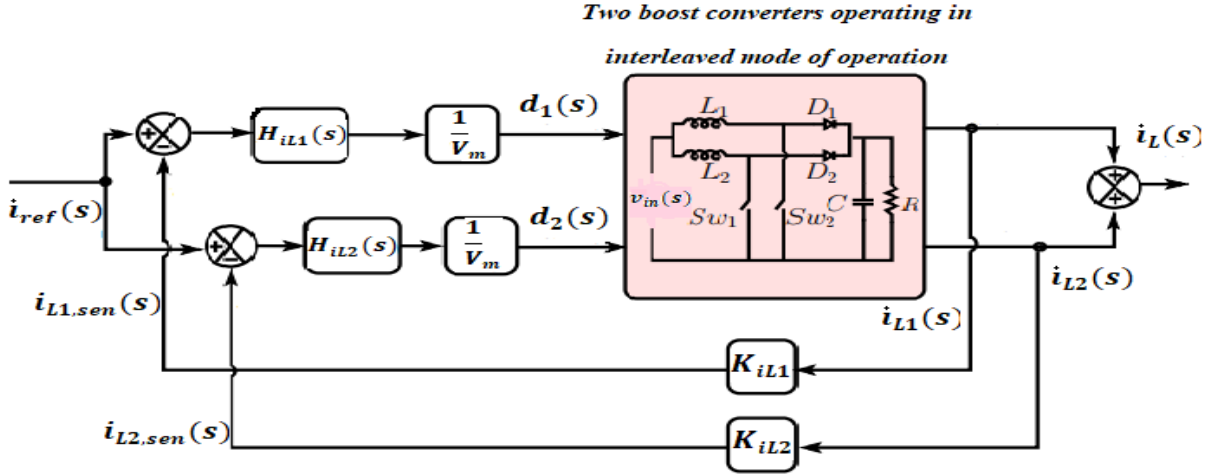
Two boost converters operating in

interleaved mode of operation

$i_{ref}(s)$

$H_{iL1}(s)$

$\frac{1}{V_m}$

$d_1(s)$

$H_{iL2}(s)$

$\frac{1}{V_m}$

$d_2(s)$

$L_1$ $D_1$ $L_2$ $D_2$ $v_{in}(s)$ $Sw_1$ $Sw_2$ $C$ $R$

$i_L(s)$

$i_{L2}(s)$

$i_{L1}(s)$

$i_{L1,sen}(s)$

$K_{iL1}$

$i_{L2,sen}(s)$

$K_{iL2}$